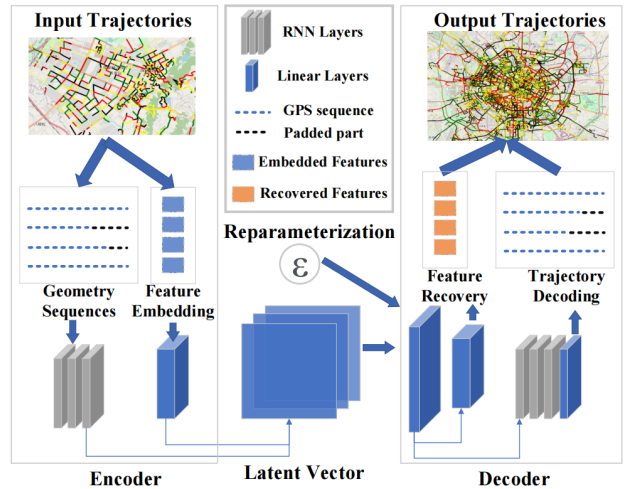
Input Trajectories

RNN Layers

Linear Layers

GPS sequence

Padded part

Embedded Features

Recovered Features

Output Trajectories

Geometry Sequences

Feature Embedding

Reparameterization

$\varepsilon$

Feature Recovery

Trajectory Decoding

Encoder

Latent Vector

Decoder